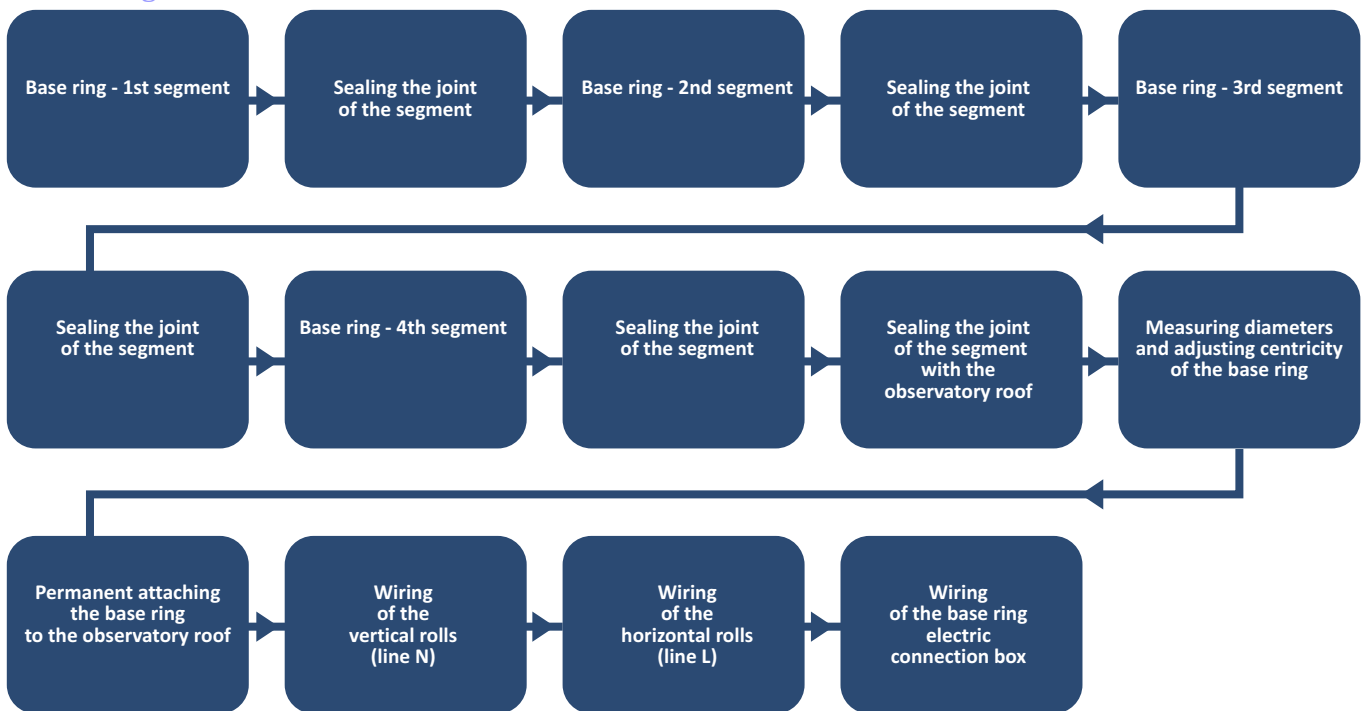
Base ring - 1st segment

Sealing the joint of the segment

Base ring - 2nd segment

Sealing the joint of the segment

Base ring - 3rd segment

Sealing the joint of the segment

Base ring - 4th segment

Sealing the joint of the segment

Sealing the joint of the segment with the observatory roof

Measuring diameters and adjusting centricity of the base ring

Permanent attaching the base ring to the observatory roof

Wiring of the vertical rolls (line N)

Wiring of the horizontal rolls (line L)

Wiring of the base ring electric connection box